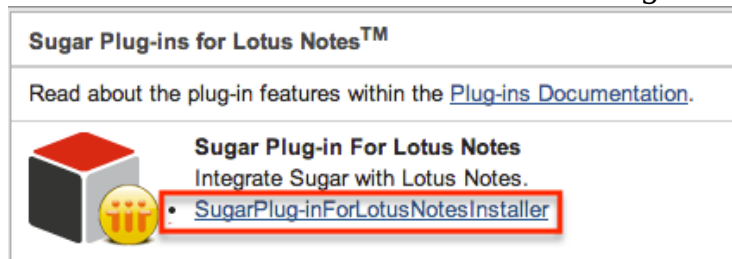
Sugar Plug-ins for Lotus Notes$^{TM}$

Read about the plug-in features within the Plug-ins Documentation.

Sugar Plug-in For Lotus Notes
Integrate Sugar with Lotus Notes.
• SugarPlug-inForLotusNotesInstaller